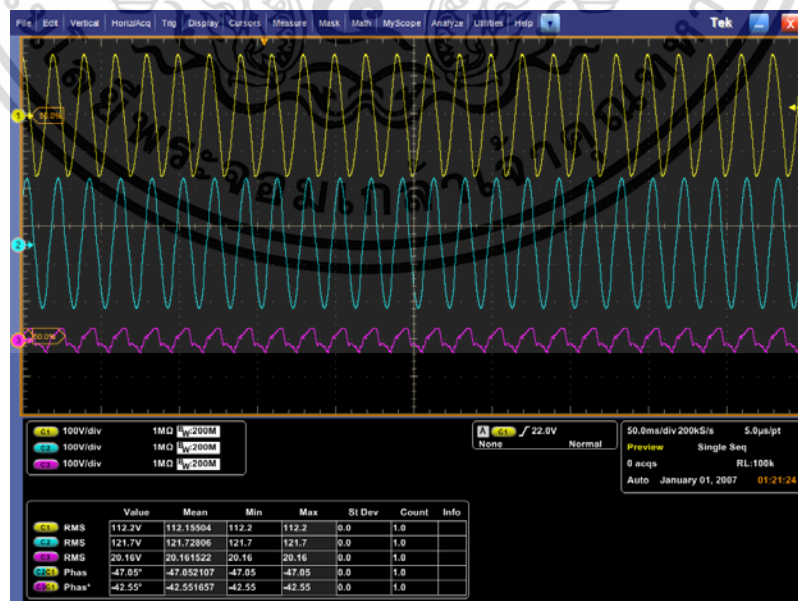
File Edit Vertical Horiz/Acq Trig Display Cursors Measure Mask Math MyScope Analyze Utilities Help

Tek

1 50.0%

2

3 50.0%

C1 100V/div 1MΩ $B_W$:200M
C2 100V/div 1MΩ $B_W$:200M
C3 100V/div 1MΩ $B_W$:200M

A C1 ∫ 22.0V
None Normal

50.0ms/div 200kS/s 5.0µs/pt
Preview Single Seq
0 acqs RL:100k
Auto January 01, 2007 01:21:24

| | Value | Mean | Min | Max | St Dev | Count | Info |
|---|---|---|---|---|---|---|---|
| C1 RMS | 112.2V | 112.15504 | 112.2 | 112.2 | 0.0 | 1.0 | |
| C2 RMS | 121.7V | 121.72806 | 121.7 | 121.7 | 0.0 | 1.0 | |
| C3 RMS | 20.16V | 20.161522 | 20.16 | 20.16 | 0.0 | 1.0 | |
| C2 C1 Phas | -47.05° | -47.052107 | -47.05 | -47.05 | 0.0 | 1.0 | |
| C3 C1 Phas* | -42.55° | -42.551657 | -42.55 | -42.55 | 0.0 | 1.0 | |